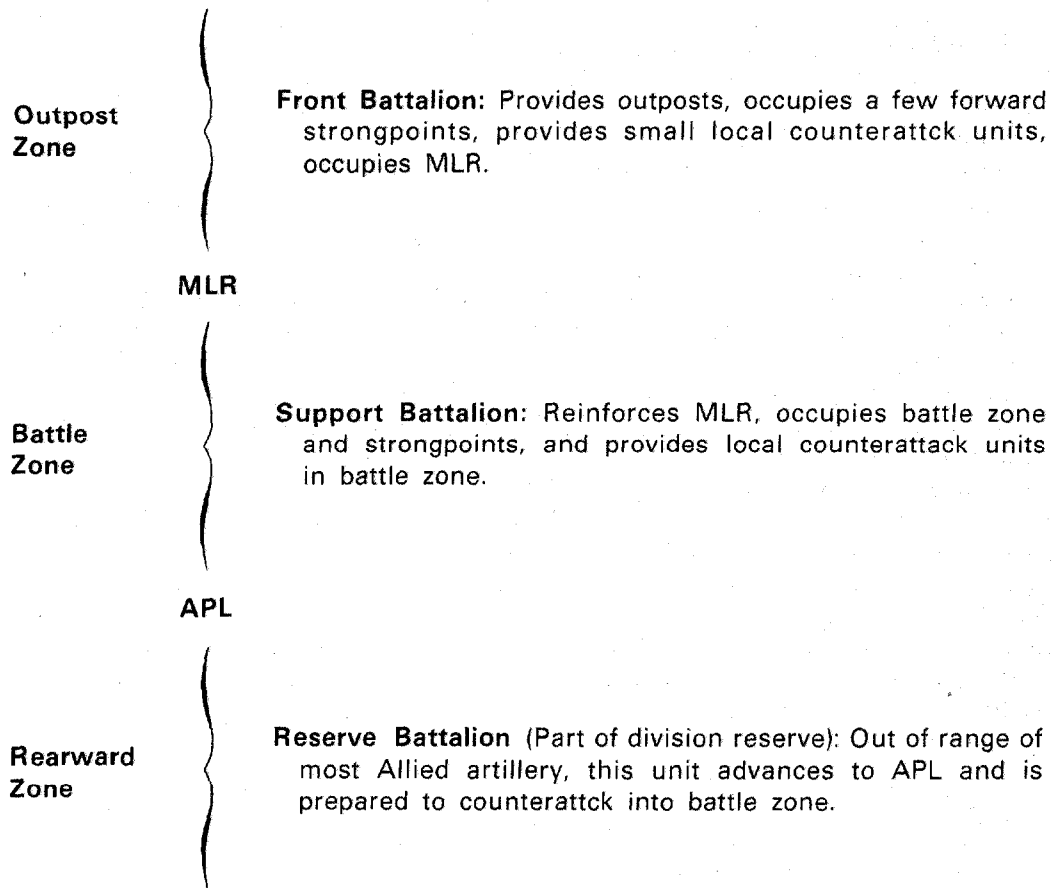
Outpost Zone

Front Battalion: Provides outposts, occupies a few forward strongpoints, provides small local counterattck units, occupies MLR.

MLR

Battle Zone

Support Battalion: Reinforces MLR, occupies battle zone and strongpoints, and provides local counterattack units in battle zone.

APL

Rearward Zone

Reserve Battalion (Part of division reserve): Out of range of most Allied artillery, this unit advances to APL and is prepared to counterattck into battle zone.